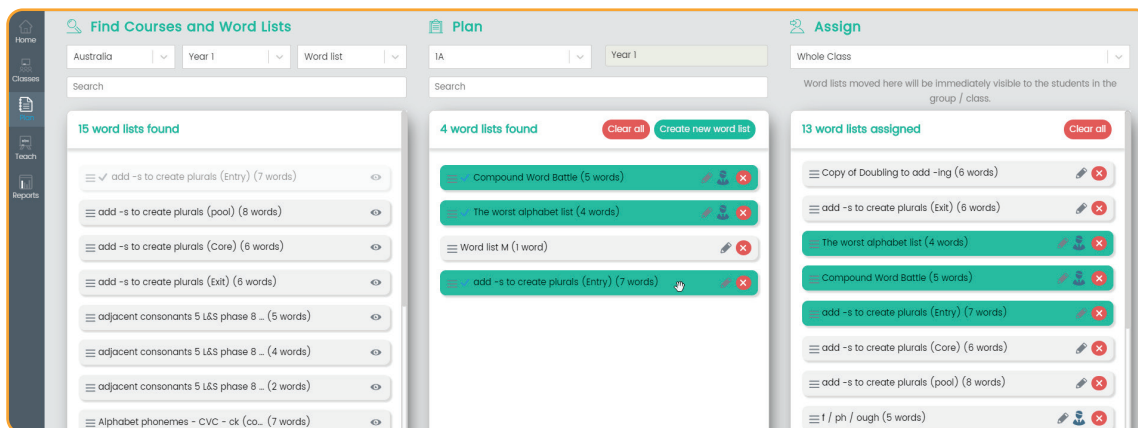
Home
Classes
Plan
Teach
Reports

Find Courses and Word Lists

Australia
Year 1
Word list
Search

15 word lists found

add -s to create plurals (Entry) (7 words)
add -s to create plurals (pool) (8 words)
add -s to create plurals (Core) (6 words)
add -s to create plurals (Exit) (6 words)
adjacent consonants 5 L&S phase 8 ... (5 words)
adjacent consonants 5 L&S phase 8 ... (4 words)
adjacent consonants 5 L&S phase 8 ... (2 words)
Alphabet phonemes - CVC - ck (co... (7 words)

Plan

1A
Year 1
Search

4 word lists found
Clear all
Create new word list

Compound Word Battle (5 words)
The worst alphabet list (4 words)
Word list M (1 word)
add -s to create plurals (Entry) (7 words)

Assign

Whole Class

Word lists moved here will be immediately visible to the students in the group / class.

13 word lists assigned
Clear all

Copy of Doubling to add -ing (6 words)
add -s to create plurals (Exit) (6 words)
The worst alphabet list (4 words)
Compound Word Battle (5 words)
add -s to create plurals (Entry) (7 words)
add -s to create plurals (Core) (6 words)
add -s to create plurals (pool) (8 words)
f / ph / ough (5 words)